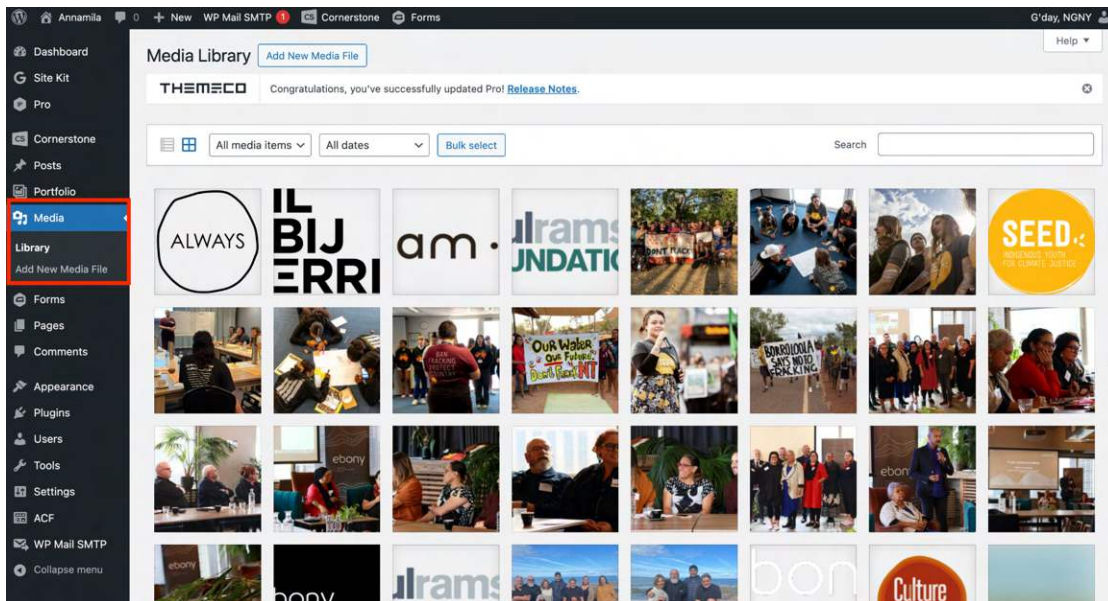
Annamila 0 + New WP Mail SMTP 1 Cornerstone Forms G'day, NGNY

Dashboard
Site Kit
Pro
Cornerstone
Posts
Portfolio
Media
Library
Add New Media File
Forms
Pages
Comments
Appearance
Plugins
Users
Tools
Settings
ACF
WP Mail SMTP
Collapse menu

Help ▾

Media Library Add New Media File

THEMECO Congratulations, you've successfully updated Pro! Release Notes.

All media items All dates Bulk select Search

ALWAYS

IL BIJ ERRI

am ·

ulrams UNDATIO

DON'T FRACK

SEED INDIGENOUS YOUTH FOR CLIMATE JUSTICE

OUR Water OUR Future Don't Frack NT

BORROLOOLA SAYS NO TO FRACKING

BAN FRACKING PROTECT COUNTRY

ebony

ebony

ebony

bony

ulrams

bon

Culture